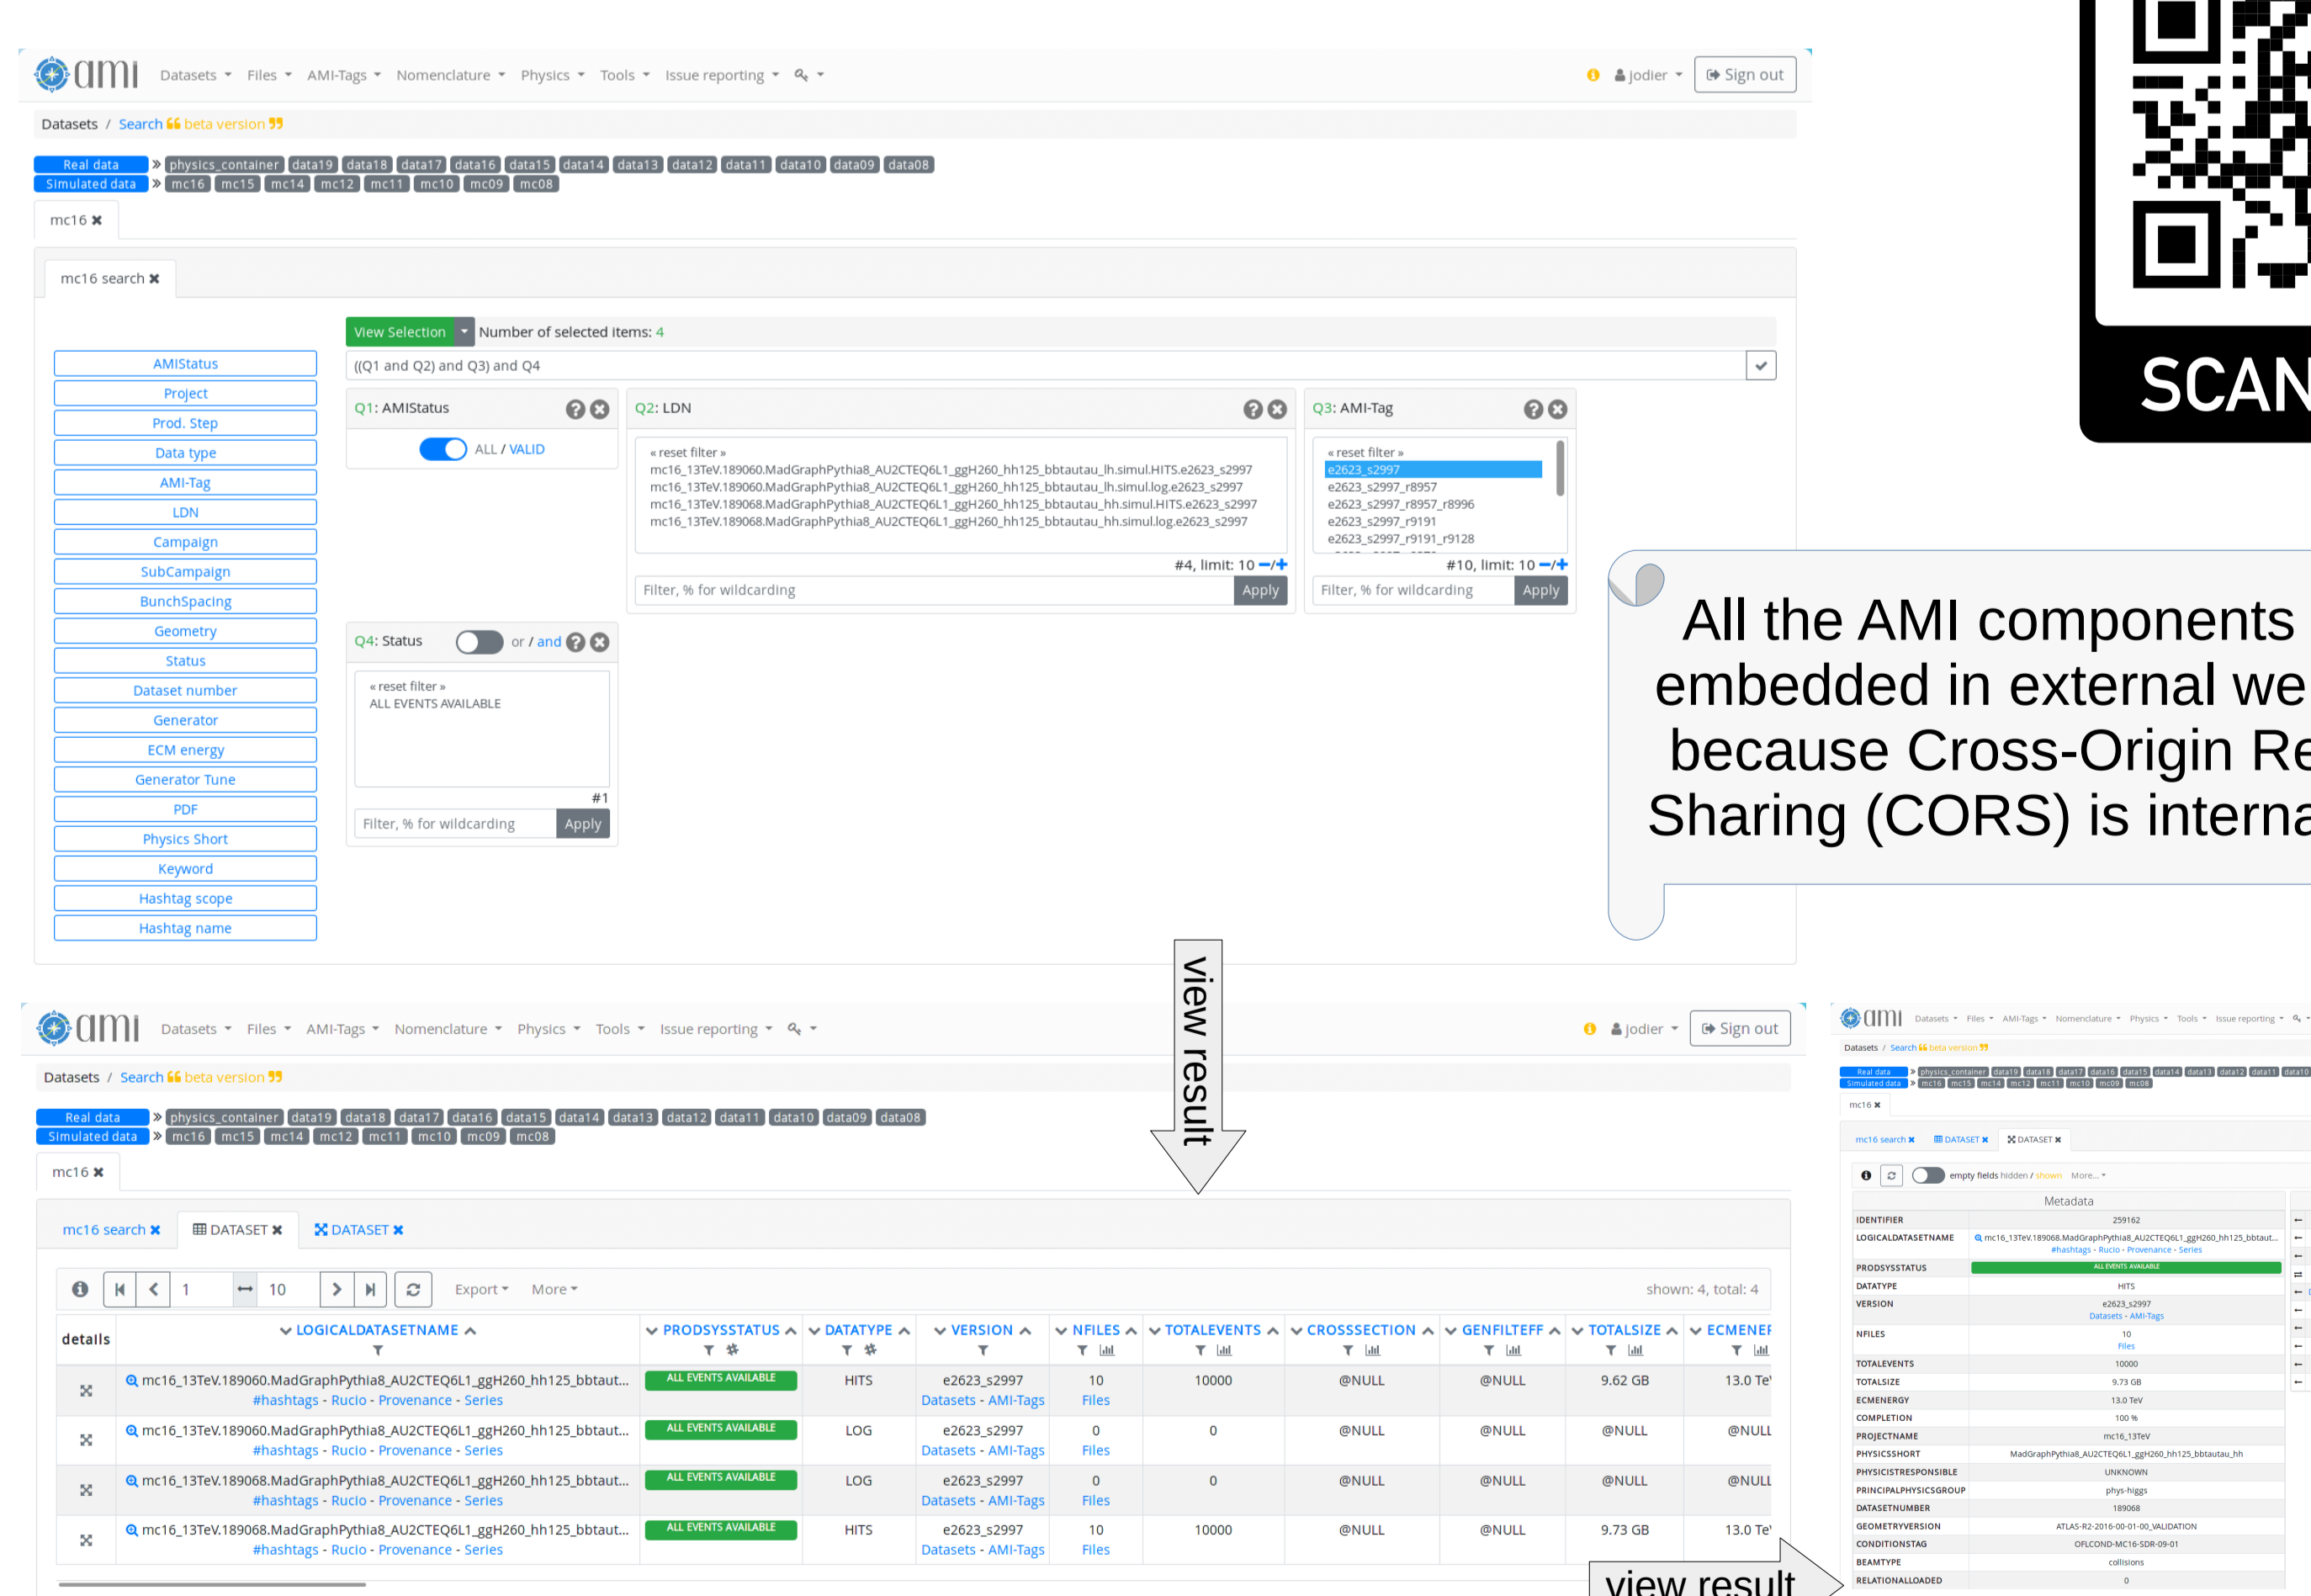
ami Datasets Files AMI-Tags Nomenclature Physics Tools Issue reporting jodier Sign out

Datasets / Search beta version

Real data » physics_container data19 data18 data17 data16 data15 data14 data13 data12 data11 data10 data09 data08
Simulated data » mc16 mc15 mc14 mc12 mc11 mc10 mc09 mc08

mc16 ✖

mc16 search ✖

View Selection Number of selected items: 4

((Q1 and Q2) and Q3) and Q4

AMIStatus
Project
Prod. Step
Data type
AMI-Tag
LDN
Campaign
SubCampaign
BunchSpacing
Geometry
Status
Dataset number
Generator
ECM energy
Generator Tune
PDF
Physics Short
Keyword
Hashtag scope
Hashtag name

Q1: AMIStatus
ALL / VALID

Q2: LDN
« reset filter »
mc16_13TeV.189060.MadGraphPythia8_AU2CTEQ6L1_ggH260_hh125_bbtautau_lh.simul.HITS.e2623_s2997
mc16_13TeV.189060.MadGraphPythia8_AU2CTEQ6L1_ggH260_hh125_bbtautau_lh.simul.log.e2623_s2997
mc16_13TeV.189068.MadGraphPythia8_AU2CTEQ6L1_ggH260_hh125_bbtautau_hh.simul.HITS.e2623_s2997
mc16_13TeV.189068.MadGraphPythia8_AU2CTEQ6L1_ggH260_hh125_bbtautau_hh.simul.log.e2623_s2997
#4, limit: 10 −/+
Filter, % for wildcarding Apply

Q3: AMI-Tag
« reset filter »
e2623_s2997
e2623_s2997_r8957
e2623_s2997_r8957_r8996
e2623_s2997_r9191
e2623_s2997_r9191_r9128
#10, limit: 10 −/+
Filter, % for wildcarding Apply

Q4: Status or / and
« reset filter »
ALL EVENTS AVAILABLE
#1
Filter, % for wildcarding Apply

SCAN

All the AMI components embedded in external we because Cross-Origin Re Sharing (CORS) is interna

view result

ami Datasets Files AMI-Tags Nomenclature Physics Tools Issue reporting jodier Sign out

Datasets / Search beta version

Real data » physics_container data19 data18 data17 data16 data15 data14 data13 data12 data11 data10 data09 data08
Simulated data » mc16 mc15 mc14 mc12 mc11 mc10 mc09 mc08

mc16 ✖

mc16 search ✖ DATASET ✖ DATASET ✖

1 10 Export More shown: 4, total: 4

| details | LOGICALDATASETNAME | PRODSYSSTATUS | DATATYPE | VERSION | NFILES | TOTALEVENTS | CROSSSECTION | GENFILTEFF | TOTALSIZE | ECMENEF |
|---|---|---|---|---|---|---|---|---|---|---|
| | mc16_13TeV.189060.MadGraphPythia8_AU2CTEQ6L1_ggH260_hh125_bbtaut... #hashtags - Rucio - Provenance - Series | ALL EVENTS AVAILABLE | HITS | e2623_s2997 Datasets - AMI-Tags | 10 Files | 10000 | @NULL | @NULL | 9.62 GB | 13.0 Te |
| | mc16_13TeV.189060.MadGraphPythia8_AU2CTEQ6L1_ggH260_hh125_bbtaut... #hashtags - Rucio - Provenance - Series | ALL EVENTS AVAILABLE | LOG | e2623_s2997 Datasets - AMI-Tags | 0 Files | 0 | @NULL | @NULL | @NULL | @NULL |
| | mc16_13TeV.189068.MadGraphPythia8_AU2CTEQ6L1_ggH260_hh125_bbtaut... #hashtags - Rucio - Provenance - Series | ALL EVENTS AVAILABLE | LOG | e2623_s2997 Datasets - AMI-Tags | 0 Files | 0 | @NULL | @NULL | @NULL | @NULL |
| | mc16_13TeV.189068.MadGraphPythia8_AU2CTEQ6L1_ggH260_hh125_bbtaut... #hashtags - Rucio - Provenance - Series | ALL EVENTS AVAILABLE | HITS | e2623_s2997 Datasets - AMI-Tags | 10 Files | 10000 | @NULL | @NULL | 9.73 GB | 13.0 Te |

view result

ami Datasets Files AMI-Tags Nomenclature Physics Tools Issue reporting
Datasets / Search beta version
Real data » physics_container data19 data18 data17 data16 data15 data14 data13 data12 data11 data10
Simulated data » mc16 mc15 mc14 mc12 mc11 mc10 mc09 mc08
mc16 ✖
mc16 search ✖ DATASET ✖ DATASET ✖
empty fields hidden / shown More...
Metadata

| | |
|---|---|
| IDENTIFIER | 259162 |
| LOGICALDATASETNAME | mc16_13TeV.189068.MadGraphPythia8_AU2CTEQ6L1_ggH260_hh125_bbtaut... #hashtags - Rucio - Provenance - Series |
| PRODSYSSTATUS | ALL EVENTS AVAILABLE |
| DATATYPE | HITS |
| VERSION | e2623_s2997 Datasets - AMI-Tags |
| NFILES | 10 Files |
| TOTALEVENTS | 10000 |
| TOTALSIZE | 9.73 GB |
| ECMENERGY | 13.0 TeV |
| COMPLETION | 100 % |
| PROJECTNAME | mc16_13TeV |
| PHYSICSSHORT | MadGraphPythia8_AU2CTEQ6L1_ggH260_hh125_bbtautau_hh |
| PHYSICISTRESPONSIBLE | UNKNOWN |
| PRINCIPALPHYSICSGROUP | phys-higgs |
| DATASETNUMBER | 189068 |
| GEOMETRYVERSION | ATLAS-R2-2016-00-01-00_VALIDATION |
| CONDITIONSTAG | OFLCOND-MC16-SDR-09-01 |
| BEAMTYPE | collisions |
| RELATIONALLOADED | 0 |